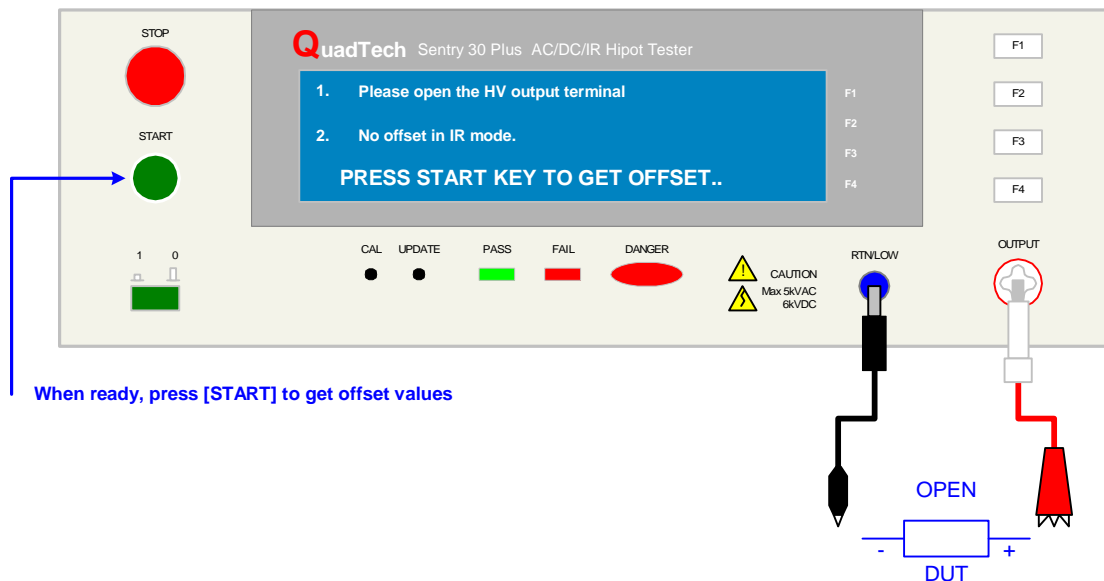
STOP

START

QuadTech Sentry 30 Plus AC/DC/IR Hipot Tester

1. Please open the HV output terminal

2. No offset in IR mode.

PRESS START KEY TO GET OFFSET..

F1
F2
F3
F4

F1
F2
F3
F4

1 0

CAL UPDATE PASS FAIL DANGER

CAUTION
Max 5kVAC
6kVDC

RTN/LOW

OUTPUT

When ready, press [START] to get offset values

OPEN

- +

DUT